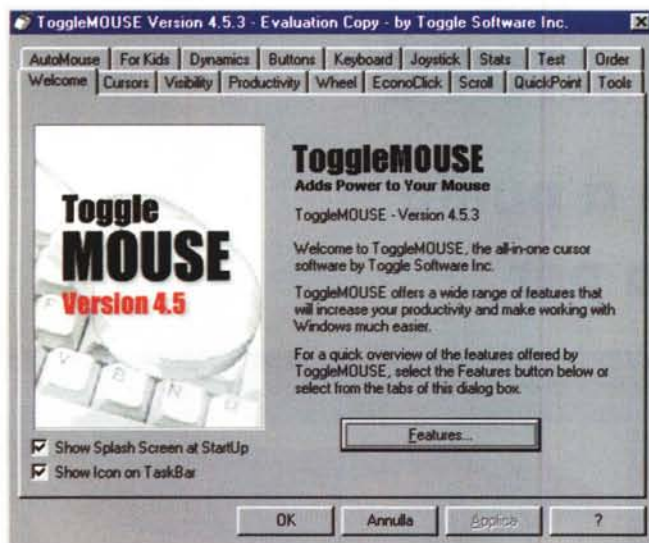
ToggleMOUSE Version 4.5.3 - Evaluation Copy - by Toggle Software Inc.

AutoMouse | For Kids | Dynamics | Buttons | Keyboard | Joystick | Stats | Test | Order

Welcome | Cursors | Visibility | Productivity | Wheel | EconoClick | Scroll | QuickPoint | Tools

Toggle MOUSE Version 4.5

V B N

ToggleMOUSE
Adds Power to Your Mouse

ToggleMOUSE - Version 4.5.3

Welcome to ToggleMOUSE, the all-in-one cursor software by Toggle Software Inc.

ToggleMOUSE offers a wide range of features that will increase your productivity and make working with Windows much easier.

For a quick overview of the features offered by ToggleMOUSE, select the Features button below or select from the tabs of this dialog box.

Features...

Show Splash Screen at StartUp
Show Icon on TaskBar

OK | Annulla | Applica | ?